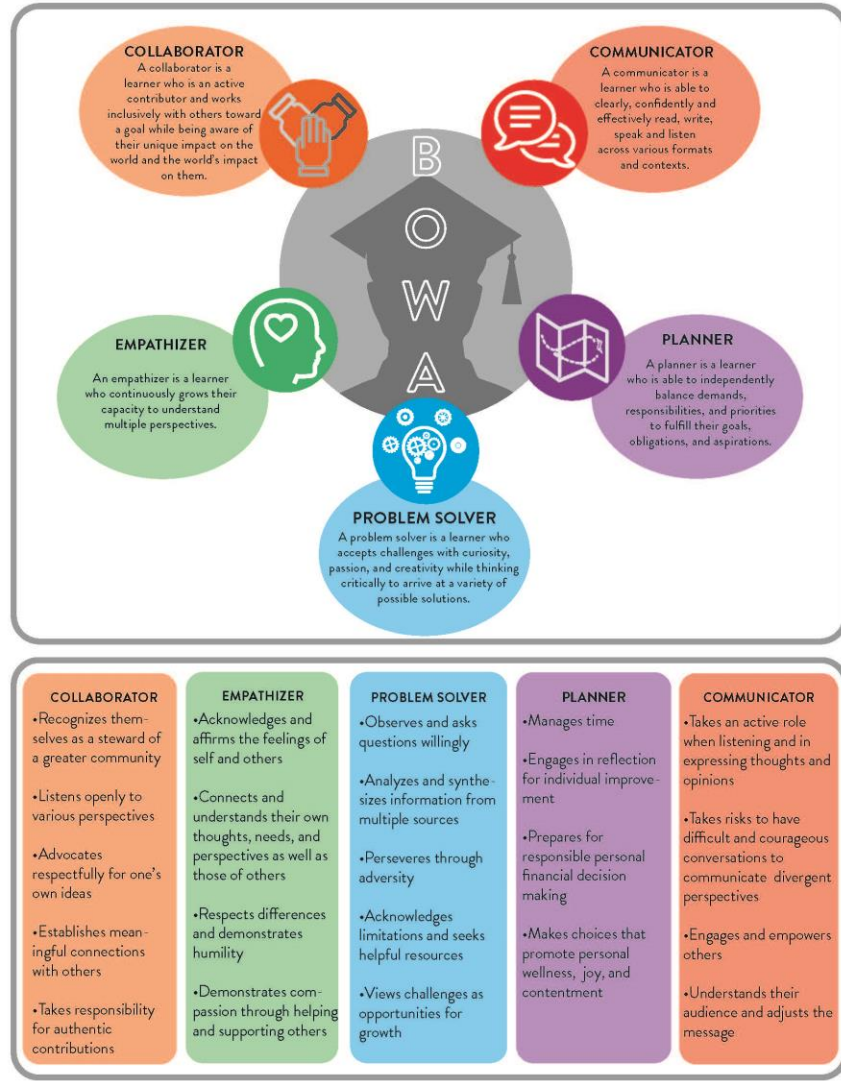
COLLABORATOR
A collaborator is a learner who is an active contributor and works inclusively with others toward a goal while being aware of their unique impact on the world and the world's impact on them.

COMMUNICATOR
A communicator is a learner who is able to clearly, confidently and effectively read, write, speak and listen across various formats and contexts.

B
O
W
A

EMPATHIZER
An empathizer is a learner who continuously grows their capacity to understand multiple perspectives.

PLANNER
A planner is a learner who is able to independently balance demands, responsibilities, and priorities to fulfill their goals, obligations, and aspirations.

PROBLEM SOLVER
A problem solver is a learner who accepts challenges with curiosity, passion, and creativity while thinking critically to arrive at a variety of possible solutions.

COLLABORATOR
•Recognizes themselves as a steward of a greater community
•Listens openly to various perspectives
•Advocates respectfully for one's own ideas
•Establishes meaningful connections with others
•Takes responsibility for authentic contributions

EMPATHIZER
•Acknowledges and affirms the feelings of self and others
•Connects and understands their own thoughts, needs, and perspectives as well as those of others
•Respects differences and demonstrates humility
•Demonstrates compassion through helping and supporting others

PROBLEM SOLVER
•Observes and asks questions willingly
•Analyzes and synthesizes information from multiple sources
•Perseveres through adversity
•Acknowledges limitations and seeks helpful resources
•Views challenges as opportunities for growth

PLANNER
•Manages time
•Engages in reflection for individual improvement
•Prepares for responsible personal financial decision making
•Makes choices that promote personal wellness, joy, and contentment

COMMUNICATOR
•Takes an active role when listening and in expressing thoughts and opinions
•Takes risks to have difficult and courageous conversations to communicate divergent perspectives
•Engages and empowers others
•Understands their audience and adjusts the message